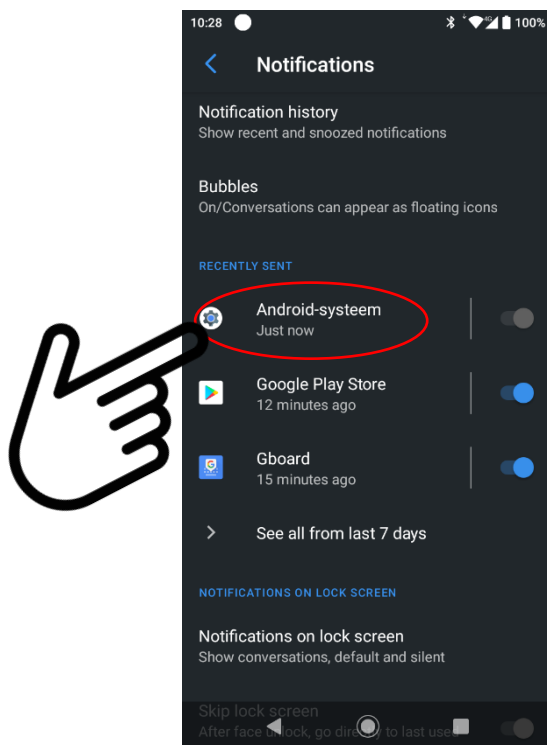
10:28 100%

Notifications

Notification history
Show recent and snoozed notifications

Bubbles
On/Conversations can appear as floating icons

RECENTLY SENT

Android-systeem
Just now

Google Play Store
12 minutes ago

Gboard
15 minutes ago

See all from last 7 days

NOTIFICATIONS ON LOCK SCREEN

Notifications on lock screen
Show conversations, default and silent

Skip lock screen
After face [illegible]lock, go dire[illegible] to last use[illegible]